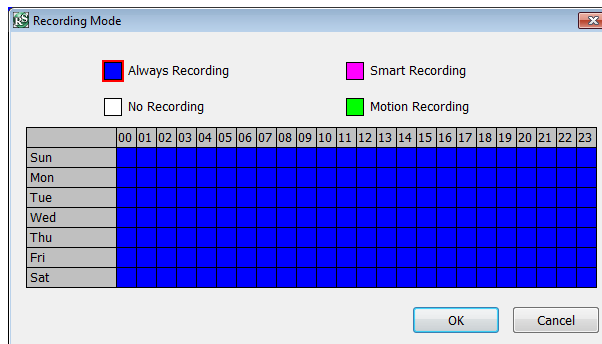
Recording Mode

Always Recording
Smart Recording
No Recording
Motion Recording

| | 00 | 01 | 02 | 03 | 04 | 05 | 06 | 07 | 08 | 09 | 10 | 11 | 12 | 13 | 14 | 15 | 16 | 17 | 18 | 19 | 20 | 21 | 22 | 23 |
|---|---|---|---|---|---|---|---|---|---|---|---|---|---|---|---|---|---|---|---|---|---|---|---|---|
| Sun | | | | | | | | | | | | | | | | | | | | | | | | |
| Mon | | | | | | | | | | | | | | | | | | | | | | | | |
| Tue | | | | | | | | | | | | | | | | | | | | | | | | |
| Wed | | | | | | | | | | | | | | | | | | | | | | | | |
| Thu | | | | | | | | | | | | | | | | | | | | | | | | |
| Fri | | | | | | | | | | | | | | | | | | | | | | | | |
| Sat | | | | | | | | | | | | | | | | | | | | | | | | |

OK
Cancel